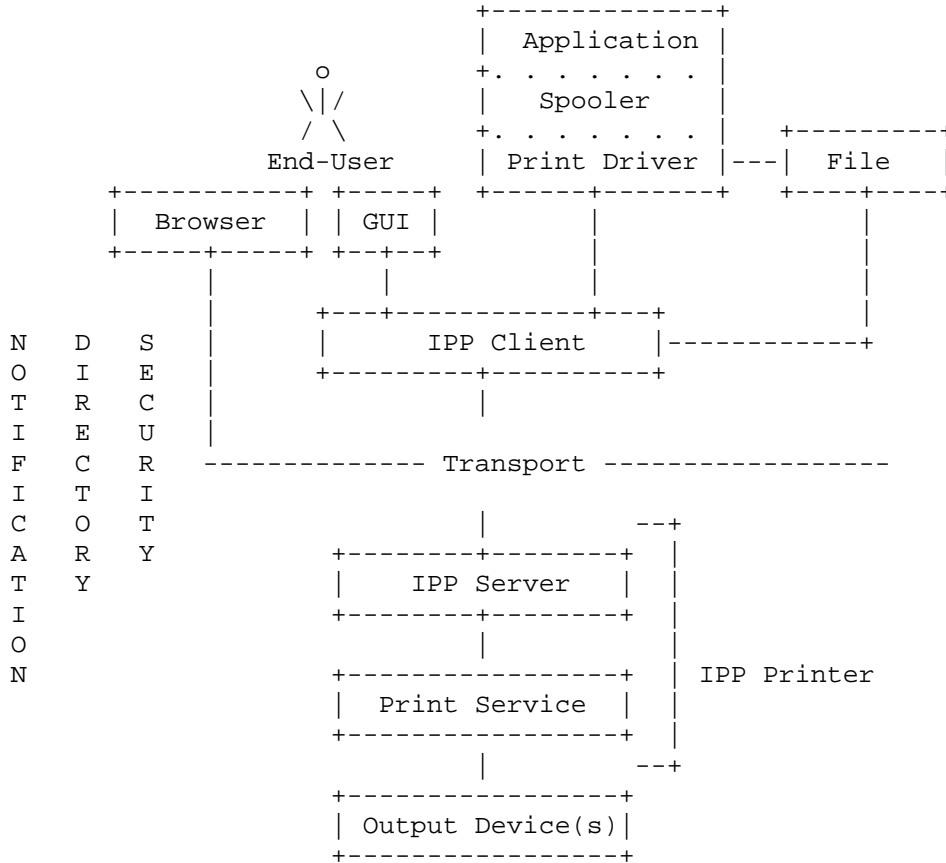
Application

Spooler

End-User

Print Driver

File

Browser

GUI

IPP Client

N O T I F I C A T I O N

D I R E C T O R Y

S E C U R I T Y

Transport

IPP Server

Print Service

IPP Printer

Output Device(s)